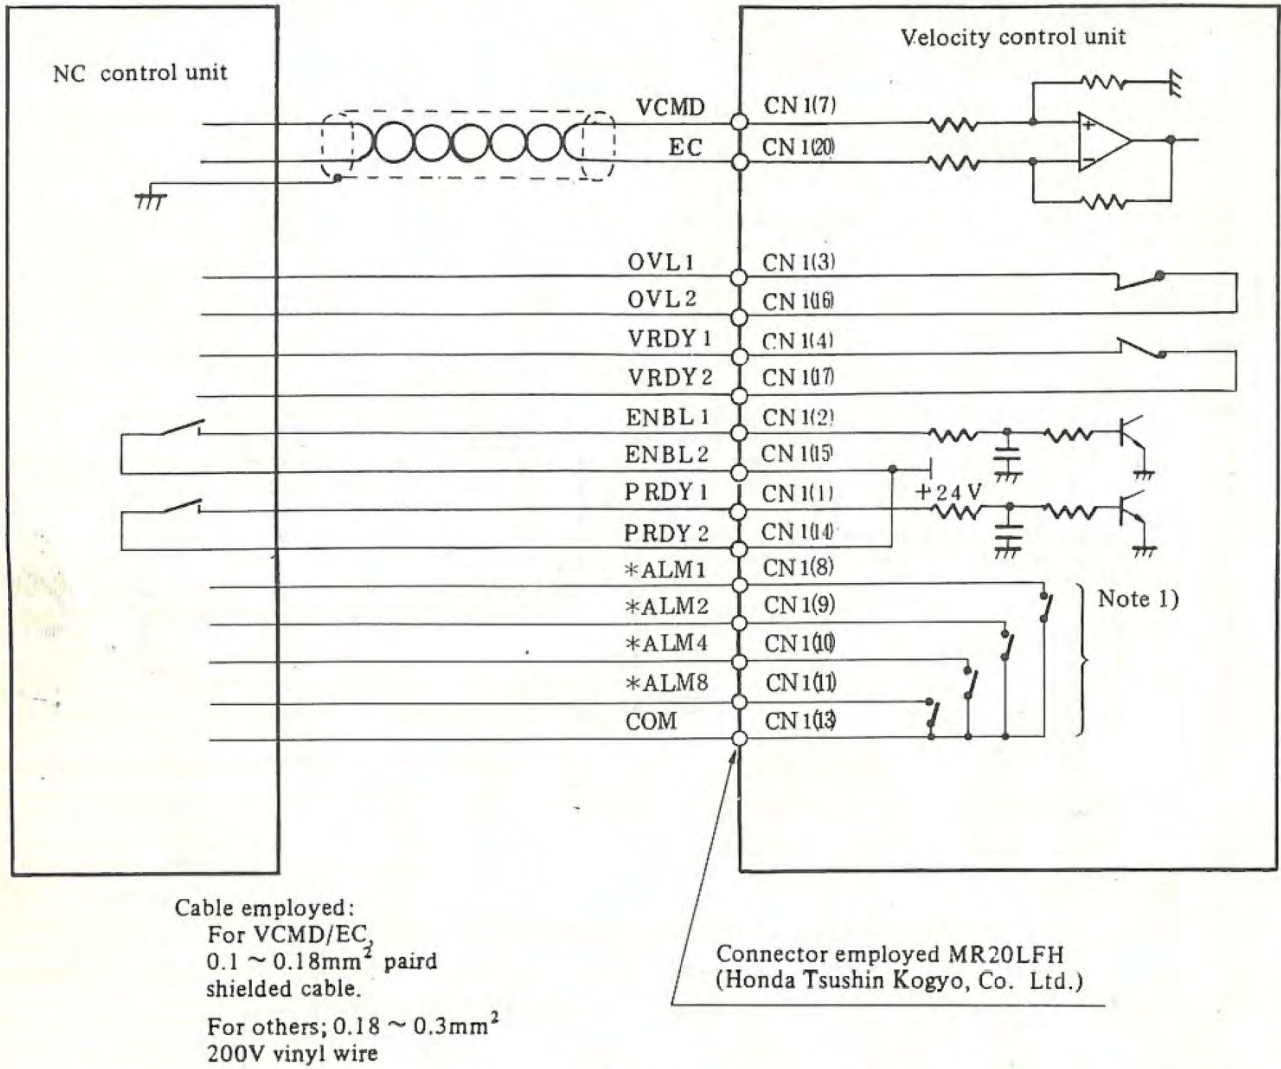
Velocity control unit

NC control unit

VCMD CN 1(7)
EC CN 1(20)

OVL 1 CN 1(3)
OVL 2 CN 1(16)
VRDY 1 CN 1(4)
VRDY 2 CN 1(17)
ENBL 1 CN 1(2)
ENBL 2 CN 1(15)
PRDY 1 CN 1(1)
+24 V
PRDY 2 CN 1(14)
*ALM1 CN 1(8)
*ALM2 CN 1(9)
*ALM4 CN 1(10)
*ALM8 CN 1(11)
COM CN 1(13)

Note 1)

Cable employed:
For VCMD/EC,
$0.1 \sim 0.18mm^2$ paird shielded cable.
For others; $0.18 \sim 0.3mm^2$ 200V vinyl wire

Connector employed MR20LFH
(Honda Tsushin Kogyo, Co. Ltd.)